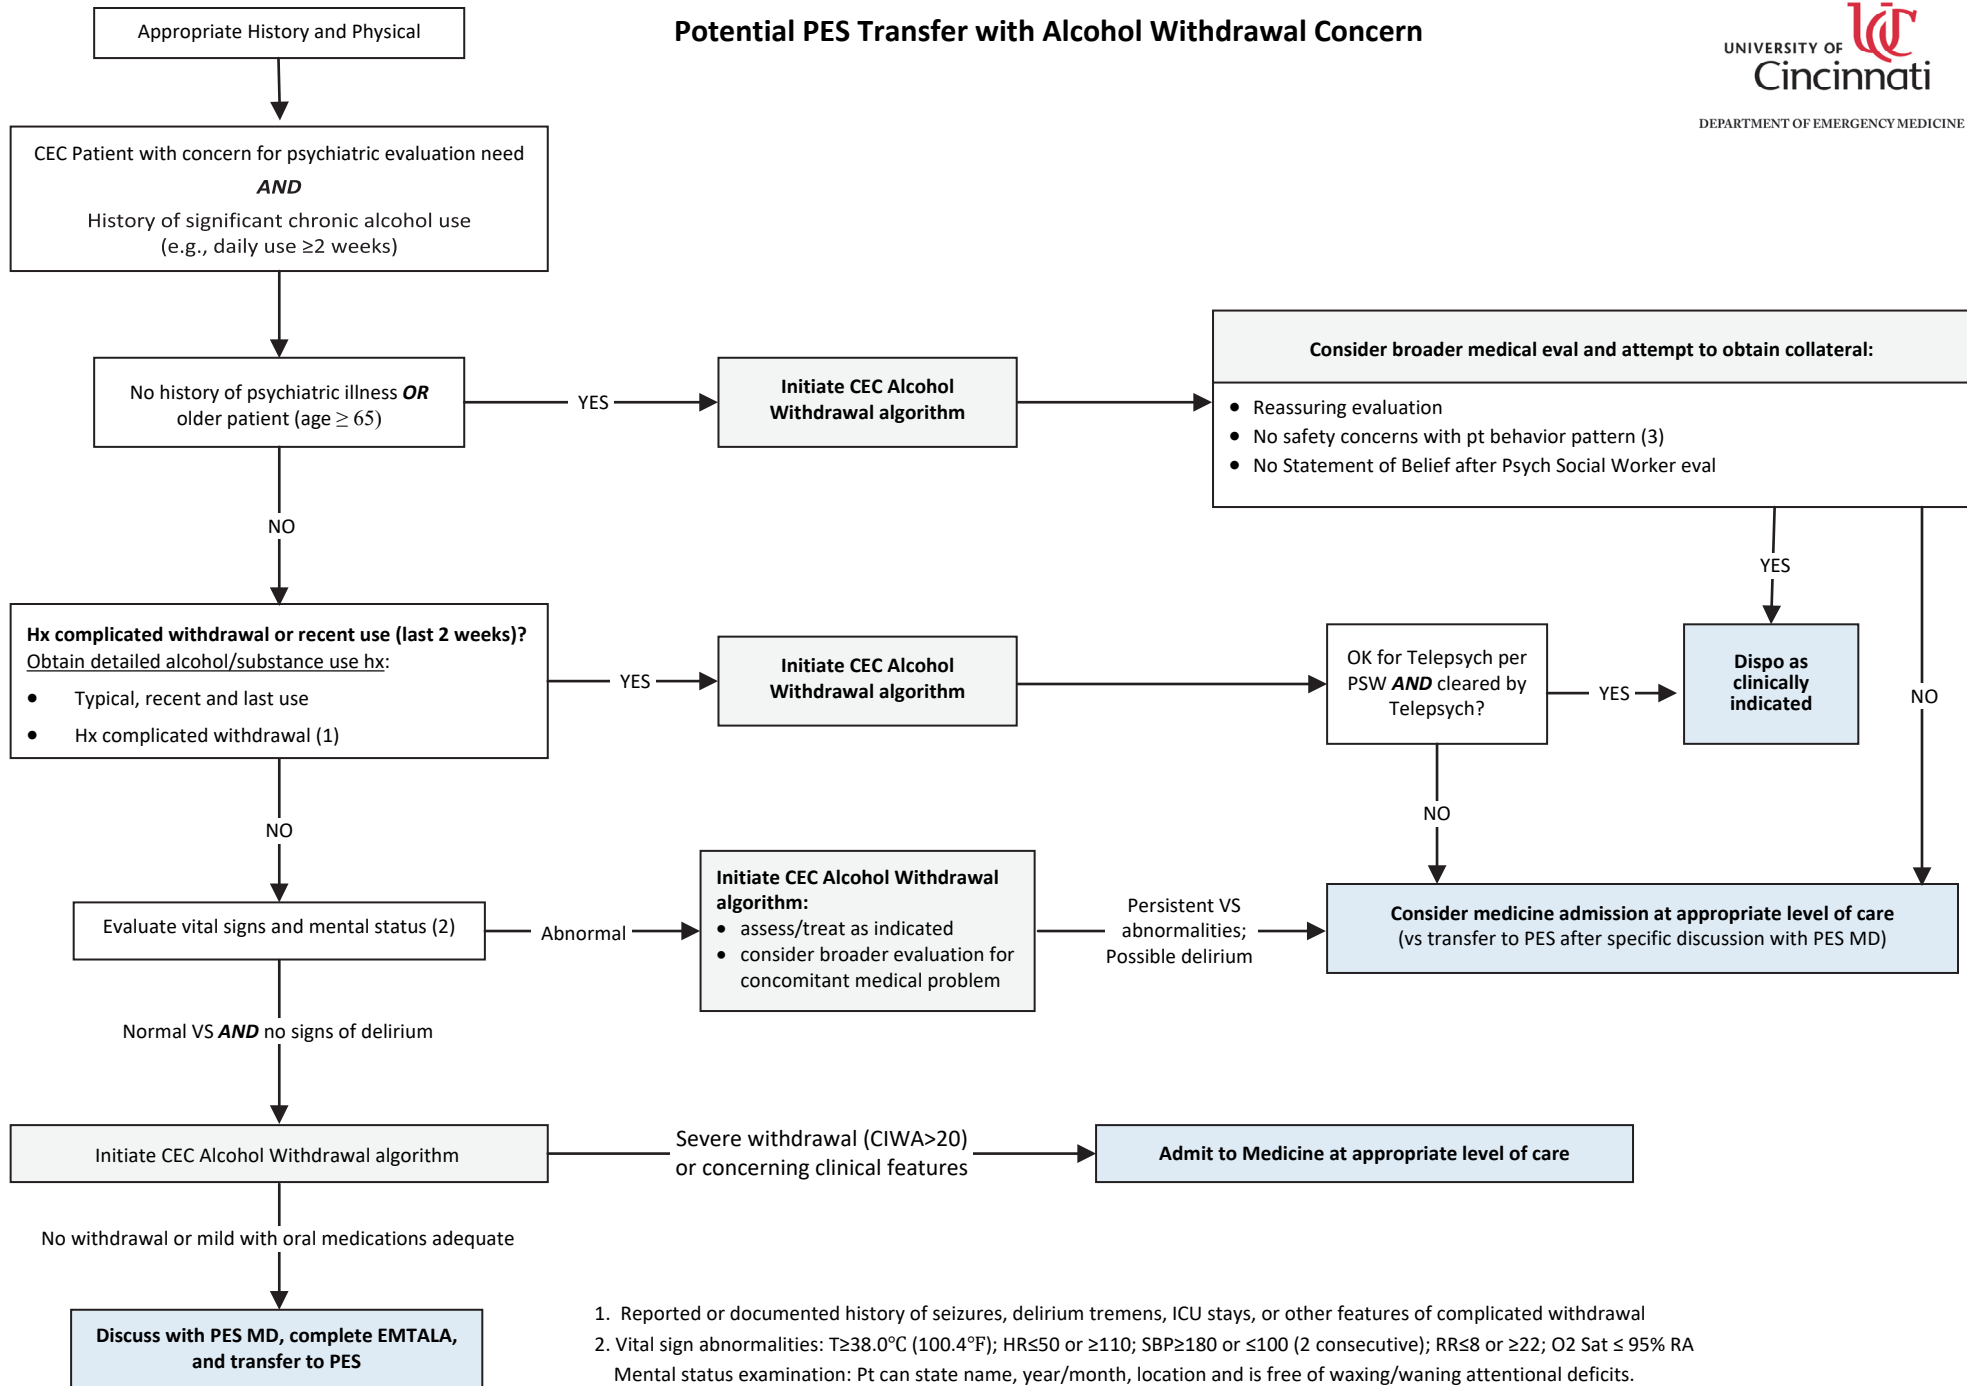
Appropriate History and Physical

Potential PES Transfer with Alcohol Withdrawal Concern

UNIVERSITY OF Cincinnati
DEPARTMENT OF EMERGENCY MEDICINE

CEC Patient with concern for psychiatric evaluation need
AND
History of significant chronic alcohol use (e.g., daily use ≥2 weeks)

No history of psychiatric illness OR older patient (age $\geq 65$)

YES

Initiate CEC Alcohol Withdrawal algorithm

Consider broader medical eval and attempt to obtain collateral:
- Reassuring evaluation
- No safety concerns with pt behavior pattern (3)
- No Statement of Belief after Psych Social Worker eval

NO

YES

Hx complicated withdrawal or recent use (last 2 weeks)?
Obtain detailed alcohol/substance use hx:
- Typical, recent and last use
- Hx complicated withdrawal (1)

YES

Initiate CEC Alcohol Withdrawal algorithm

OK for Telepsych per PSW AND cleared by Telepsych?

YES

Dispo as clinically indicated

NO

NO

NO

Evaluate vital signs and mental status (2)

Abnormal

Initiate CEC Alcohol Withdrawal algorithm:
- assess/treat as indicated
- consider broader evaluation for concomitant medical problem

Persistent VS abnormalities; Possible delirium

Consider medicine admission at appropriate level of care
(vs transfer to PES after specific discussion with PES MD)

Normal VS AND no signs of delirium

Initiate CEC Alcohol Withdrawal algorithm

Severe withdrawal (CIWA>20) or concerning clinical features

Admit to Medicine at appropriate level of care

No withdrawal or mild with oral medications adequate

Discuss with PES MD, complete EMTALA, and transfer to PES

1. Reported or documented history of seizures, delirium tremens, ICU stays, or other features of complicated withdrawal
2. Vital sign abnormalities: T≥38.0°C (100.4°F); HR≤50 or ≥110; SBP≥180 or ≤100 (2 consecutive); RR≤8 or ≥22; O2 Sat ≤ 95% RA
Mental status examination: Pt can state name, year/month, location and is free of waxing/waning attentional deficits.